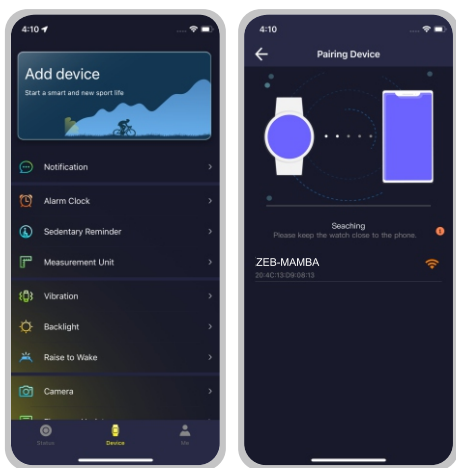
4:10

Add device
Start a smart and new sport life

Notification
Alarm Clock
Sedentary Reminder
Measurement Unit
Vibration
Backlight
Raise to Wake
Camera
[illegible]

Status
Device
Me

4:10

Pairing Device

Seaching
Please keep the watch close to the phone.

ZEB-MAMBA
20:4C:13:09:08:13